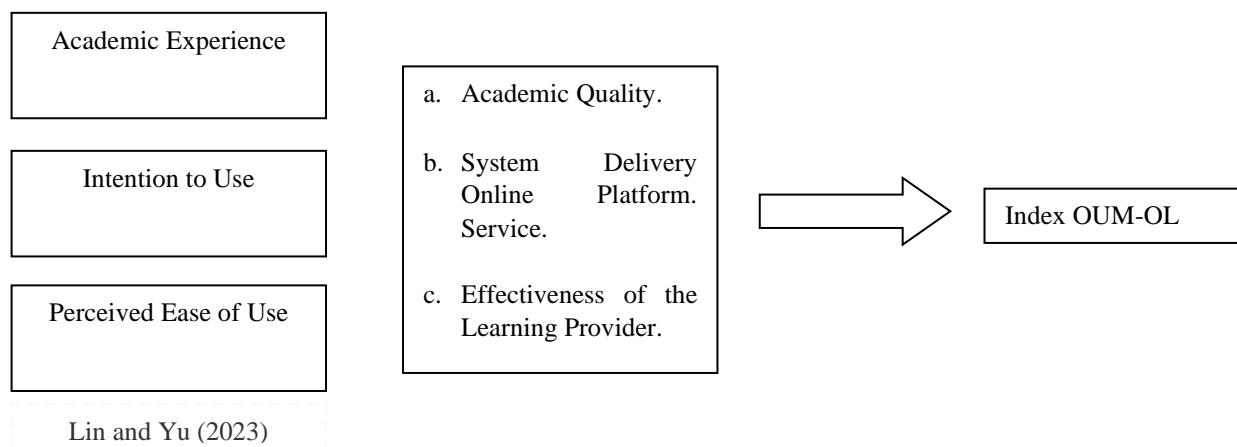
Academic Experience

Intention to Use

Perceived Ease of Use

Lin and Yu (2023)

a. Academic Quality.

b. System Delivery Online Platform. Service.

c. Effectiveness of the Learning Provider.

Index OUM-OL